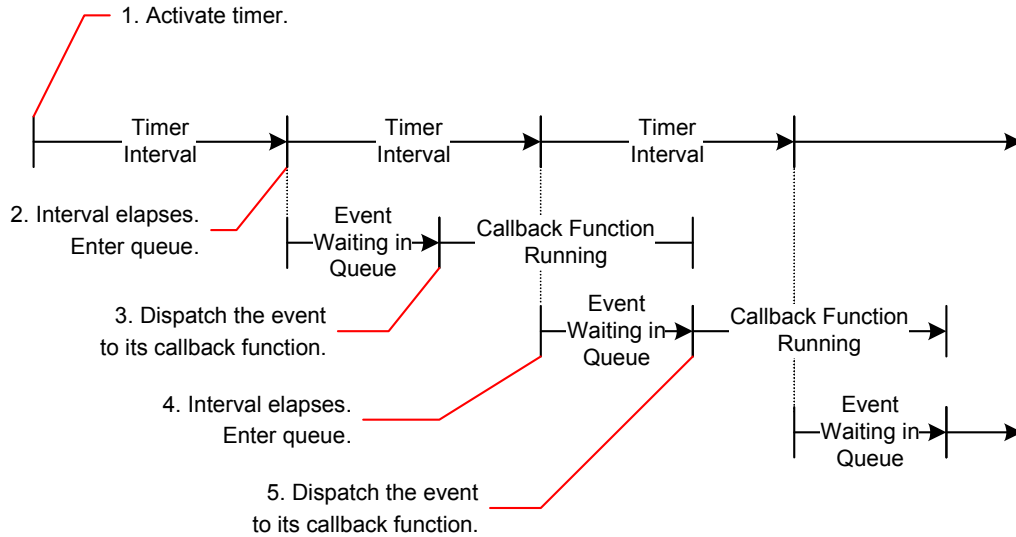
1. Activate timer.

Timer Interval

Timer Interval

Timer Interval

2. Interval elapses. Enter queue.

Event Waiting in Queue

Callback Function Running

3. Dispatch the event to its callback function.

Event Waiting in Queue

Callback Function Running

4. Interval elapses. Enter queue.

Event Waiting in Queue

5. Dispatch the event to its callback function.